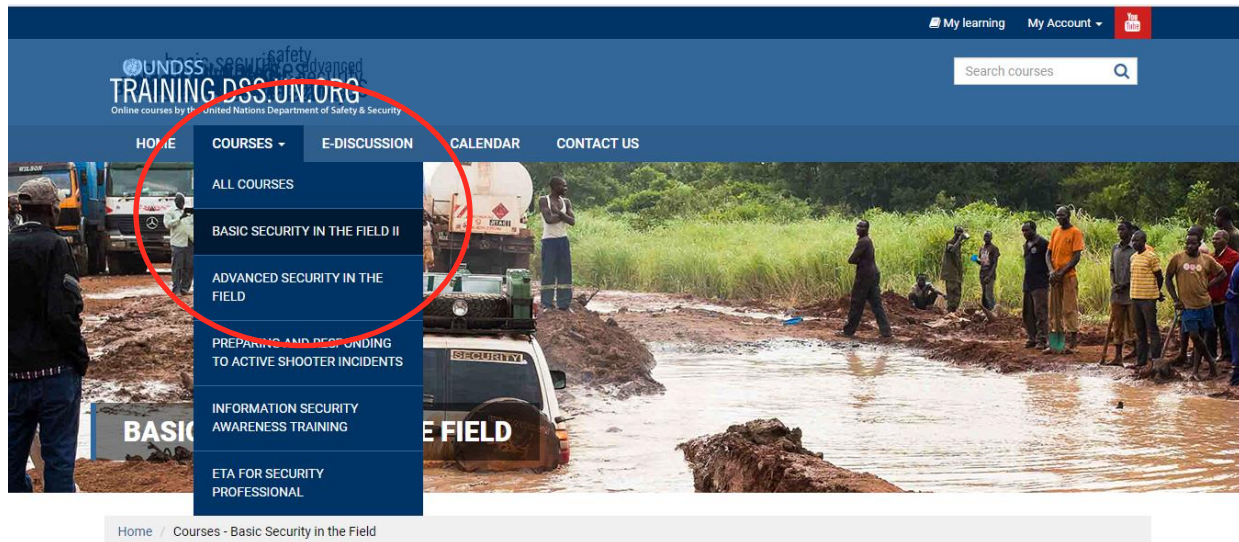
My learning My Account ▾ You Tube

UNDSS basic security safety advanced
TRAINING.DSS.UN.ORG
Online courses by the United Nations Department of Safety & Security

Search courses

HOME COURSES ▾ E-DISCUSSION CALENDAR CONTACT US

ALL COURSES
BASIC SECURITY IN THE FIELD II
ADVANCED SECURITY IN THE FIELD
PREPARING AND RESPONDING TO ACTIVE SHOOTER INCIDENTS
INFORMATION SECURITY AWARENESS TRAINING
ETA FOR SECURITY PROFESSIONAL

BASIC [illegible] E FIELD

SECURITY

Home / Courses - Basic Security in the Field